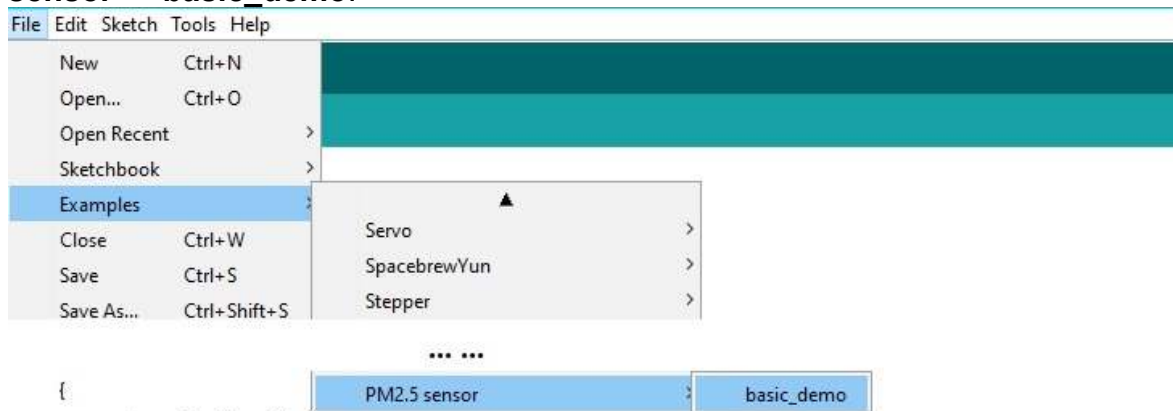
sensor → basic_demo.

File Edit Sketch Tools Help

New Ctrl+N
Open... Ctrl+O
Open Recent
Sketchbook
Examples
Close Ctrl+W
Save Ctrl+S
Save As... Ctrl+Shift+S

Servo
SpacebrewYun
Stepper

... ...

{

PM2.5 sensor

basic_demo